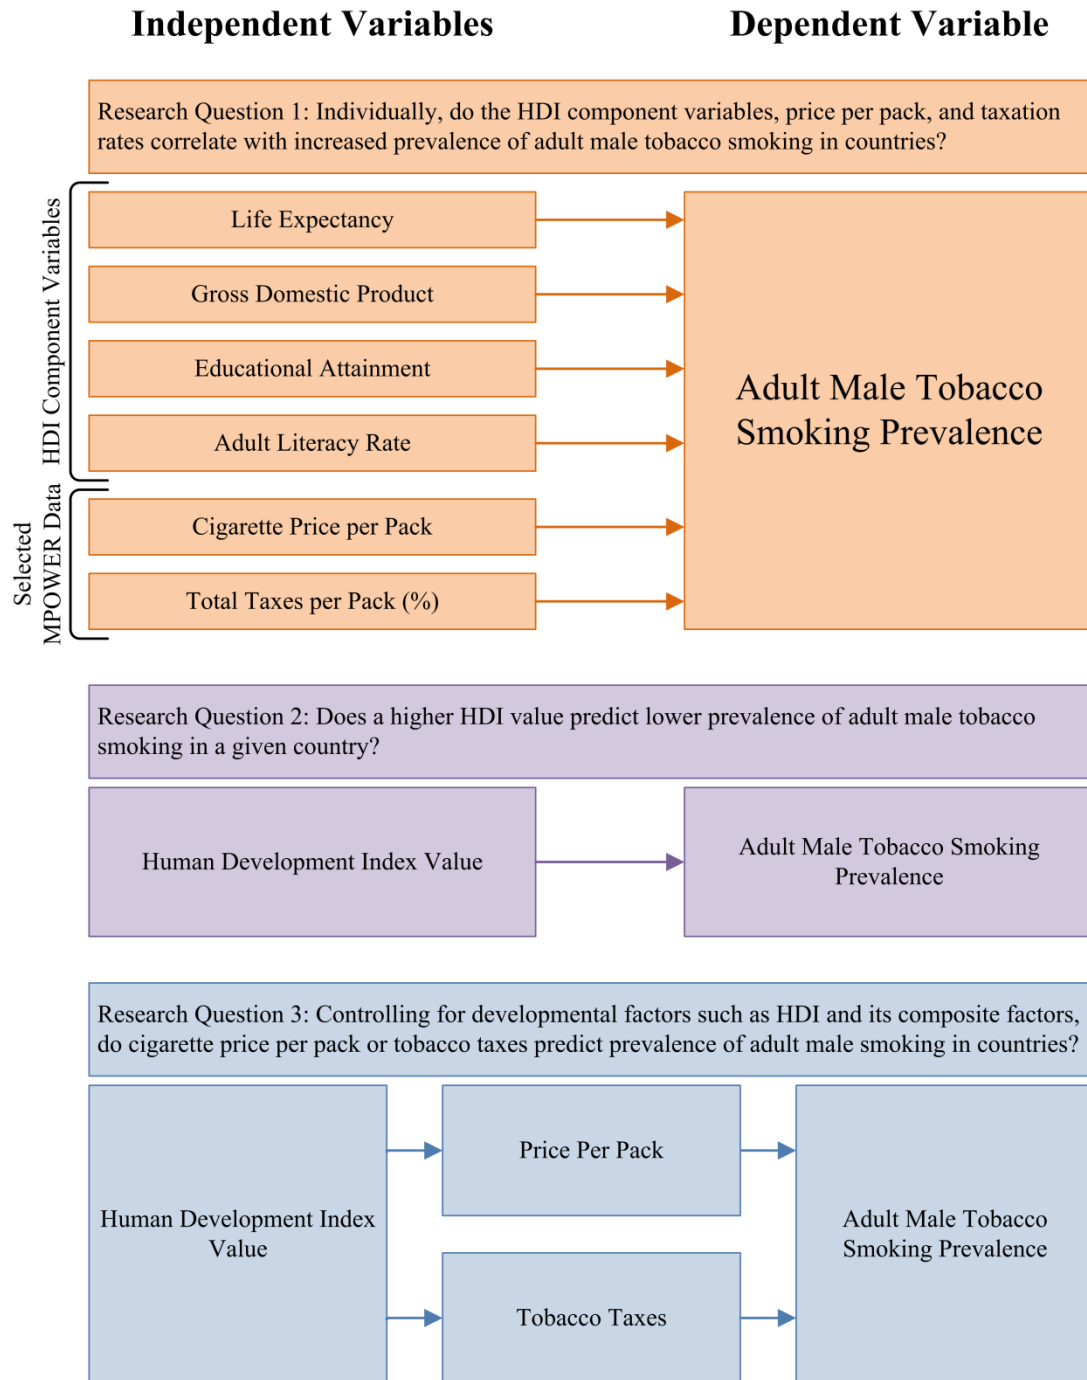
Independent Variables

Dependent Variable

Research Question 1: Individually, do the HDI component variables, price per pack, and taxation rates correlate with increased prevalence of adult male tobacco smoking in countries?

HDI Component Variables

Life Expectancy

Gross Domestic Product

Educational Attainment

Adult Literacy Rate

Selected MPOWER Data

Cigarette Price per Pack

Total Taxes per Pack (%)

Adult Male Tobacco Smoking Prevalence

Research Question 2: Does a higher HDI value predict lower prevalence of adult male tobacco smoking in a given country?

Human Development Index Value

Adult Male Tobacco Smoking Prevalence

Research Question 3: Controlling for developmental factors such as HDI and its composite factors, do cigarette price per pack or tobacco taxes predict prevalence of adult male smoking in countries?

Human Development Index Value

Price Per Pack

Tobacco Taxes

Adult Male Tobacco Smoking Prevalence